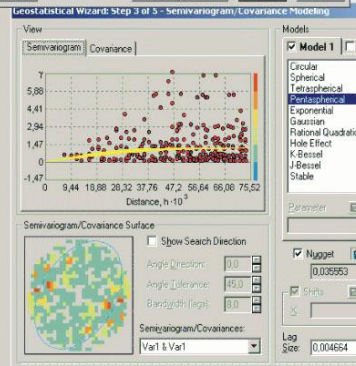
Geostatistical Wizard: Step 3 of 5 - Semivariogram/Covariance Modeling

View

Semivariogram | Covariance

γ
7,35
5,88
4,41
2,94
1,47
0
-1,47

0 9,44 18,88 28,32 37,76 47,2 56,64 66,08 75,52

Distance, h · $10^{-3}$

Semivariogram/Covariance Surface

Show Search Direction

Angle Direction: 0,0

Angle Tolerance: 45,0

Bandwidth (lags): 3,0

Semivariogram/Covariances:

Var1 & Var1

Models

Model 1

Circular
Spherical
Tetraspherical
Pentaspherical
Exponential
Gaussian
Rational Quadratic
Hole Effect
K-Bessel
J-Bessel
Stable

Parameter

Nugget

0,035553

Shifts

Lag Size: 0,004664